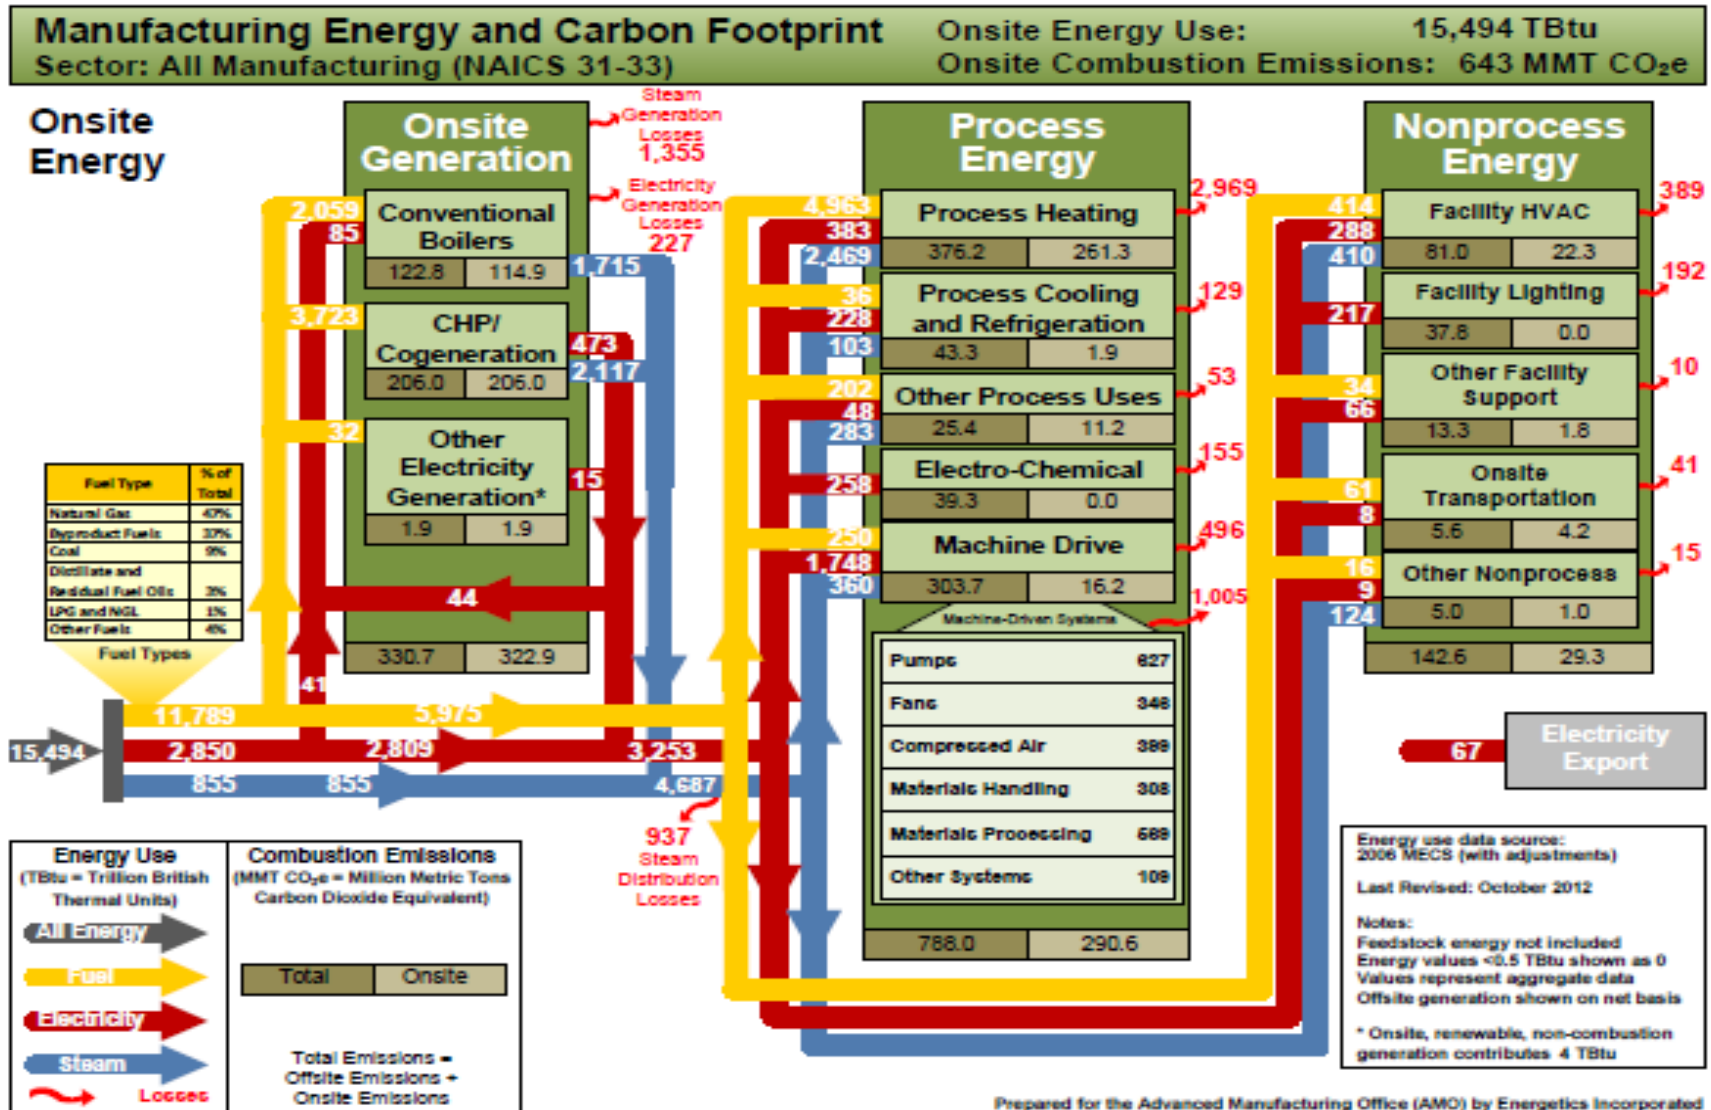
Manufacturing Energy and Carbon Footprint
Sector: All Manufacturing (NAICS 31-33)

Onsite Energy Use: 15,494 TBtu
Onsite Combustion Emissions: 643 MMT $CO_2e$

Onsite Energy

Onsite Generation

Steam Generation Losses 1,355

Electricity Generation Losses 227

Conventional Boilers
| 122.8 | 114.9 |

CHP/ Cogeneration
| 206.0 | 206.0 |

Other Electricity Generation*
| 1.9 | 1.9 |

| 330.7 | 322.9 |

2,059
85
1,715
3,723
473
2,117
32
15
44
41

| Fuel Type | % of Total |
|---|---|
| Natural Gas | 47% |
| Byproduct Fuels | 37% |
| Coal | 9% |
| Distillate and Residual Fuel Oils | 3% |
| LPG and NGL | 1% |
| Other Fuels | 4% |

Fuel Types

15,494
11,789
5,975
2,850
2,809
3,253
855
855
4,687

937 Steam Distribution Losses

Process Energy

4,963
383
2,469
Process Heating
| 376.2 | 261.3 |
2,969

36
228
103
Process Cooling and Refrigeration
| 43.3 | 1.9 |
129

202
48
283
Other Process Uses
| 25.4 | 11.2 |
53

258
Electro-Chemical
| 39.3 | 0.0 |
155

250
1,748
360
Machine Drive
| 303.7 | 16.2 |
496

Machine-Driven Systems
1,005

| Pumps | 627 |
|---|---|
| Fans | 346 |
| Compressed Air | 389 |
| Materials Handling | 308 |
| Materials Processing | 689 |
| Other Systems | 109 |

| 788.0 | 290.6 |

Nonprocess Energy

414
288
410
Facility HVAC
| 81.0 | 22.3 |
389

217
Facility Lighting
| 37.8 | 0.0 |
192

34
66
Other Facility Support
| 13.3 | 1.8 |
10

61
8
Onsite Transportation
| 5.6 | 4.2 |
41

16
9
124
Other Nonprocess
| 5.0 | 1.0 |
15

| 142.6 | 29.3 |

67
Electricity Export

Energy Use
(TBtu = Trillion British Thermal Units)
All Energy
Fuel
Electricity
Steam
Losses

Combustion Emissions
(MMT $CO_2e$ = Million Metric Tons Carbon Dioxide Equivalent)
| Total | Onsite |

Total Emissions = Offsite Emissions + Onsite Emissions

Energy use data source: 2006 MECS (with adjustments)

Last Revised: October 2012

Notes:
Feedstock energy not included
Energy values <0.5 TBtu shown as 0
Values represent aggregate data
Offsite generation shown on net basis

* Onsite, renewable, non-combustion generation contributes 4 TBtu

Prepared for the Advanced Manufacturing Office (AMO) by Energetics Incorporated